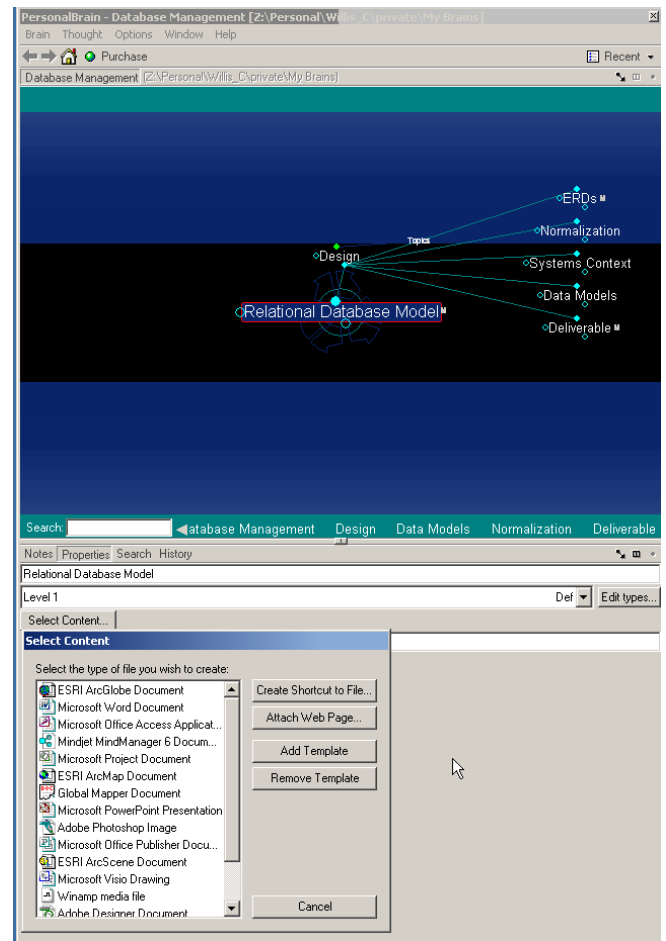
PersonalBrain - Database Management [Z:\Personal\Willis_C\private\My Brains]

Brain Thought Options Window Help

Purchase

Recent

Database Management [Z:\Personal\Willis_C\private\My Brains]

Topics

Design

ERDs

Normalization

Systems Context

Data Models

Deliverable

Relational Database Model

Search: ◀atabase Management Design Data Models Normalization Deliverable

Notes Properties Search History

Relational Database Model

Level 1

Def

Edit types...

Select Content...

Select Content

Select the type of file you wish to create:

ESRI ArcGlobe Document
Microsoft Word Document
Microsoft Office Access Applicat...
Mindjet MindManager 6 Docum...
Microsoft Project Document
ESRI ArcMap Document
Global Mapper Document
Microsoft PowerPoint Presentation
Adobe Photoshop Image
Microsoft Office Publisher Docu...
ESRI ArcScene Document
Microsoft Visio Drawing
Winamp media file
Adobe Designer Document

Create Shortcut to File...

Attach Web Page...

Add Template

Remove Template

Cancel